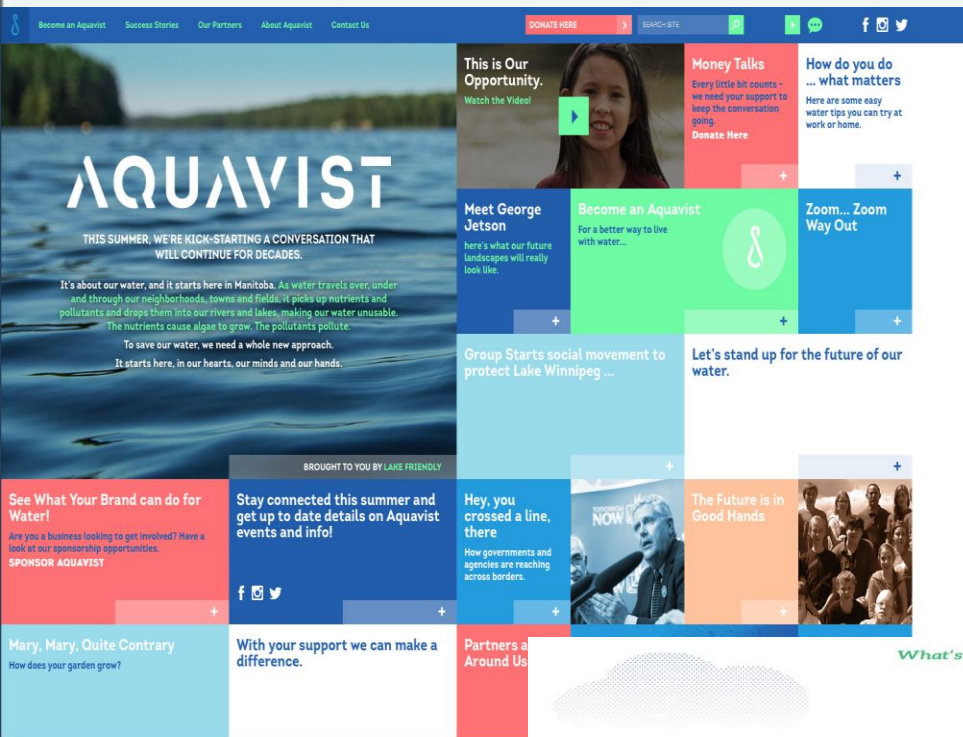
Become an Aquavist Success Stories Our Partners About Aquavist Contact Us

DONATE HERE SEARCH SITE

AQUAVIST

THIS SUMMER, WE'RE KICK-STARTING A CONVERSATION THAT WILL CONTINUE FOR DECADES.

It's about our water, and it starts here in Manitoba. As water travels over, under and through our neighborhoods, towns and fields, it picks up nutrients and pollutants and drops them into our rivers and lakes, making our water unusable. The nutrients cause algae to grow. The pollutants pollute.

To save our water, we need a whole new approach.

It starts here, in our hearts, our minds and our hands.

BROUGHT TO YOU BY LAKE FRIENDLY

This is Our Opportunity.
Watch the Video!

Money Talks
Every little bit counts - we need your support to keep the conversation going.
Donate Here

How do you do ... what matters
Here are some easy water tips you can try at work or home.

Meet George Jetson
here's what our future landscapes will really look like.

Become an Aquavist
For a better way to live with water...

Zoom... Zoom Way Out

Group Starts social movement to protect Lake Winnipeg ...

Let's stand up for the future of our water.

See What Your Brand can do for Water!
Are you a business looking to get involved? Have a look at our sponsorship opportunities.
SPONSOR AQUAVIST

Stay connected this summer and get up to date details on Aquavist events and info!

Hey, you crossed a line, there
How governments and agencies are reaching across borders.

NOW

The Future is in Good Hands

Mary, Mary, Quite Contrary
How does your garden grow?

With your support we can make a difference.

Partners a Around Us

What's